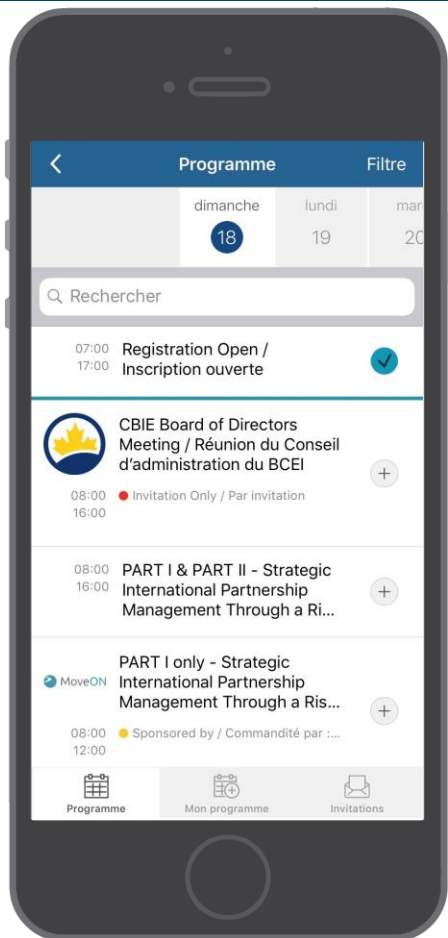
Programme

Filtre

dimanche
18

lundi
19

mar
20

Rechercher

07:00
17:00
Registration Open / Inscription ouverte

CBIE Board of Directors Meeting / Réunion du Conseil d'administration du BCEI

08:00
16:00
Invitation Only / Par invitation

08:00
16:00
PART I & PART II - Strategic International Partnership Management Through a Ri...

MoveON
PART I only - Strategic International Partnership Management Through a Ris...

08:00
12:00
Sponsored by / Commandité par :...

Programme
Mon programme
Invitations